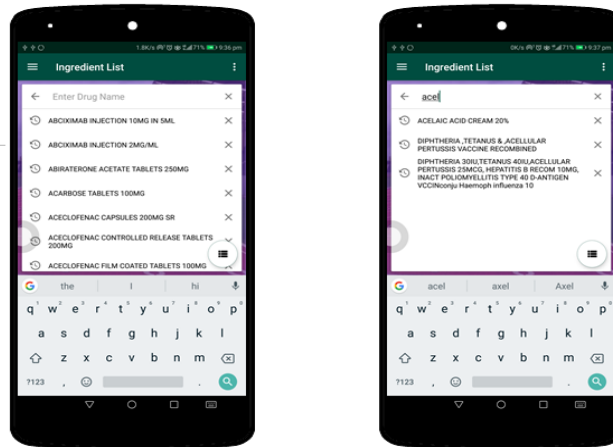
1.8K/s 71% 9:36 pm

Ingredient List

Enter Drug Name

ABCIXIMAB INJECTION 10MG IN 5ML

ABCIXIMAB INJECTION 2MG/ML

ABIRATERONE ACETATE TABLETS 250MG

ACARBOSE TABLETS 100MG

ACECLOFENAC CAPSULES 200MG SR

ACECLOFENAC CONTROLLED RELEASE TABLETS 200MG

ACECLOFENAC FILM COATED TABLETS 100MG

the | I | hi

q w e r t y u i o p
a s d f g h j k l
z x c v b n m
?123 ,

0K/s 71% 9:37 pm

Ingredient List

acel

ACELAIC ACID CREAM 20%

DIPHTHERIA ,TETANUS & ,ACELLULAR PERTUSSIS VACCINE RECOMBINED

DIPHTHERIA 30IU;TETANUS 40IU,ACELLULAR PERTUSSIS 25MCG, HEPATITIS B RECOM 10MG, INACT POLIOMYELLITIS TYPE 40 D-ANTIGEN VCCINconju Haemoph influenza 10

acel | axel | Axel

q w e r t y u i o p
a s d f g h j k l
z x c v b n m
?123 ,